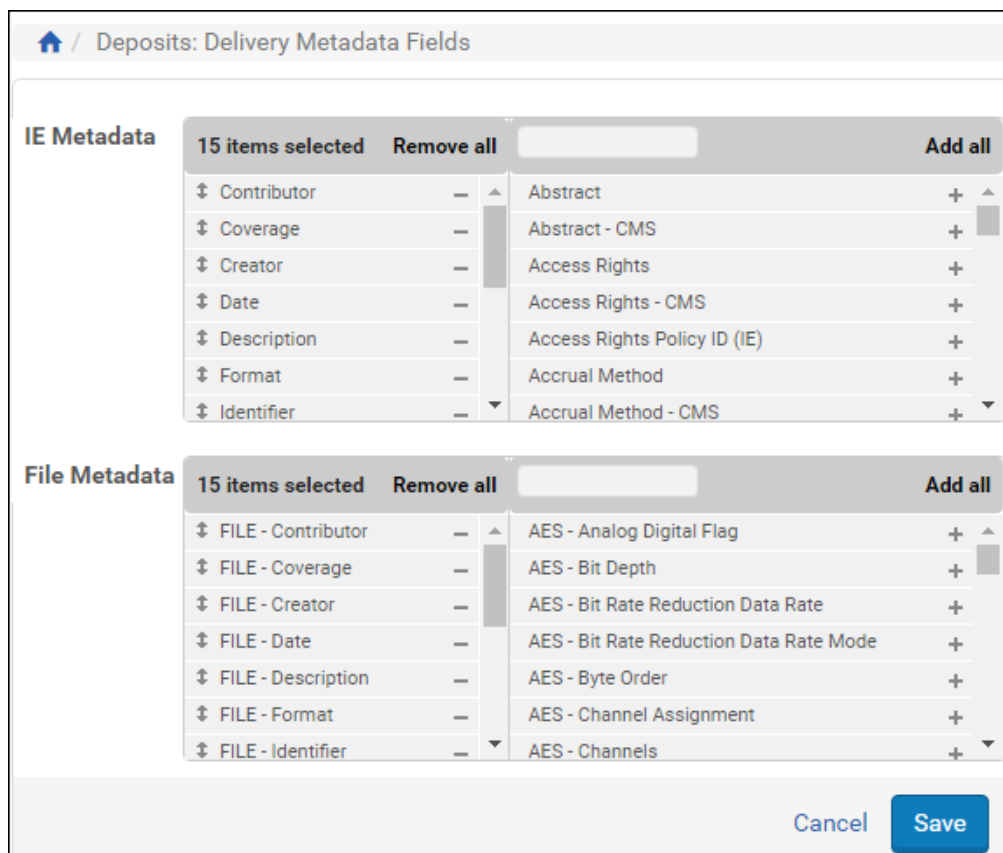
/ Deposits: Delivery Metadata Fields

IE Metadata

| 15 items selected | Remove all | | Add all |
|---|---|---|---|
| Contributor | – | Abstract | + |
| Coverage | – | Abstract - CMS | + |
| Creator | – | Access Rights | + |
| Date | – | Access Rights - CMS | + |
| Description | – | Access Rights Policy ID (IE) | + |
| Format | – | Accrual Method | + |
| Identifier | – | Accrual Method - CMS | + |

File Metadata

| 15 items selected | Remove all | | Add all |
|---|---|---|---|
| FILE - Contributor | – | AES - Analog Digital Flag | + |
| FILE - Coverage | – | AES - Bit Depth | + |
| FILE - Creator | – | AES - Bit Rate Reduction Data Rate | + |
| FILE - Date | – | AES - Bit Rate Reduction Data Rate Mode | + |
| FILE - Description | – | AES - Byte Order | + |
| FILE - Format | – | AES - Channel Assignment | + |
| FILE - Identifier | – | AES - Channels | + |

Cancel Save